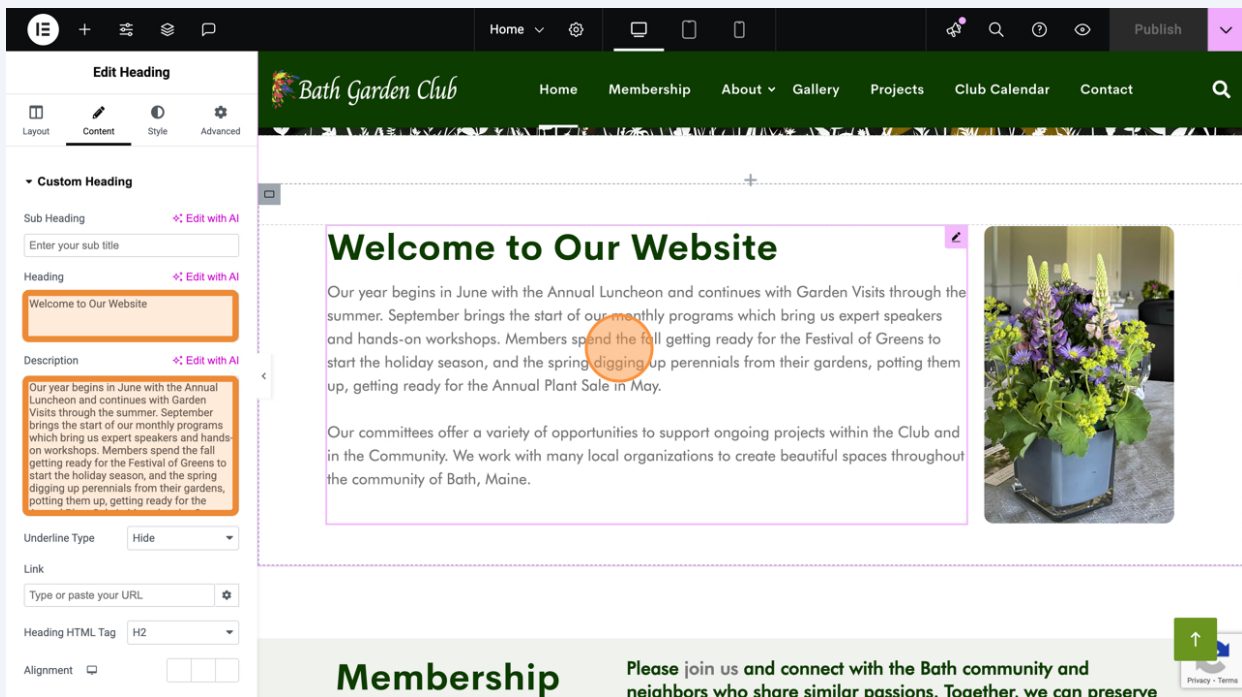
Home Publish

Edit Heading

Layout Content Style Advanced

Custom Heading

Sub Heading Edit with AI

Enter your sub title

Heading Edit with AI

Welcome to Our Website

Description Edit with AI

Our year begins in June with the Annual Luncheon and continues with Garden Visits through the summer. September brings the start of our monthly programs which bring us expert speakers and hands-on workshops. Members spend the fall getting ready for the Festival of Greens to start the holiday season, and the spring digging up perennials from their gardens, potting them up, getting ready for the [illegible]

Underline Type Hide

Link

Type or paste your URL

Heading HTML Tag H2

Alignment

Bath Garden Club

Home Membership About Gallery Projects Club Calendar Contact

Welcome to Our Website

Our year begins in June with the Annual Luncheon and continues with Garden Visits through the summer. September brings the start of our monthly programs which bring us expert speakers and hands-on workshops. Members spend the fall getting ready for the Festival of Greens to start the holiday season, and the spring digging up perennials from their gardens, potting them up, getting ready for the Annual Plant Sale in May.

Our committees offer a variety of opportunities to support ongoing projects within the Club and in the Community. We work with many local organizations to create beautiful spaces throughout the community of Bath, Maine.

Membership

Please join us and connect with the Bath community and neighbors who share similar passions. Together, we can preserve

Privacy - Terms